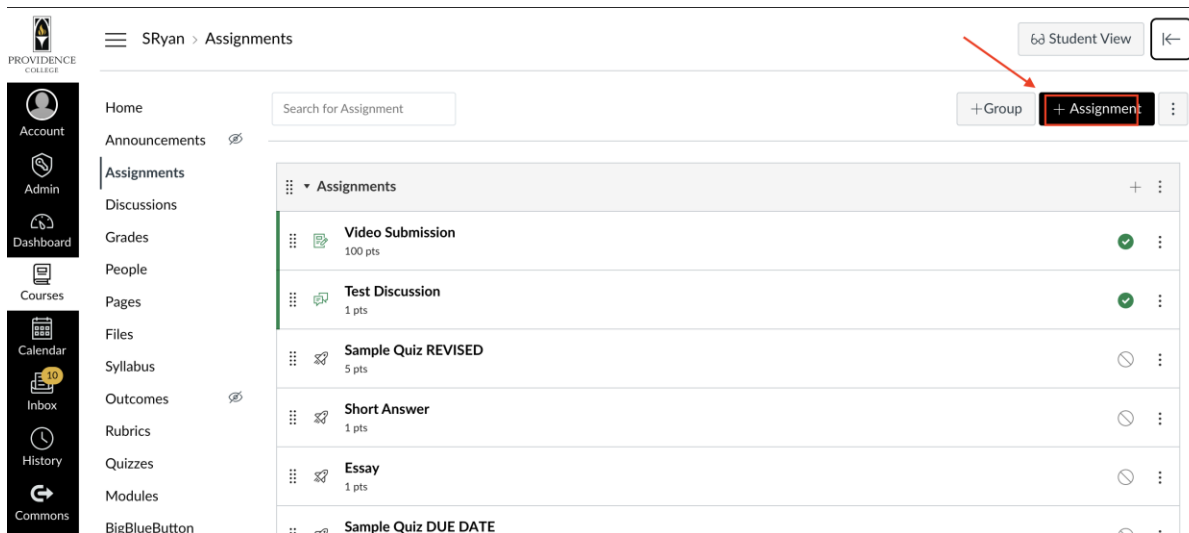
PROVIDENCE COLLEGE

Account

Admin

Dashboard

Courses

Calendar

10

Inbox

History

Commons

SRyan > Assignments

Student View

Home

Announcements

Assignments

Discussions

Grades

People

Pages

Files

Syllabus

Outcomes

Rubrics

Quizzes

Modules

BigBlueButton

Search for Assignment

+Group

+ Assignment

Assignments

Video Submission
100 pts

Test Discussion
1 pts

Sample Quiz REVISED
5 pts

Short Answer
1 pts

Essay
1 pts

Sample Quiz DUE DATE